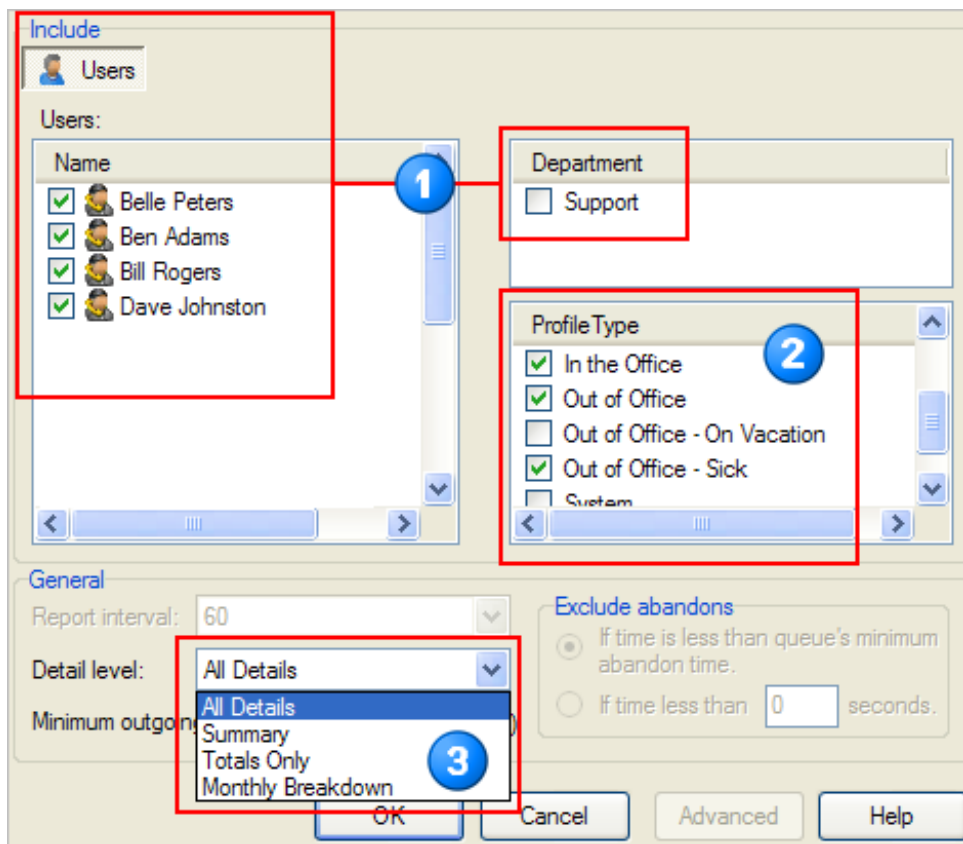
Include
Users
Users:
Name
Belle Peters
Ben Adams
Bill Rogers
Dave Johnston
1
Department
Support
Profile Type
2
In the Office
Out of Office
Out of Office - On Vacation
Out of Office - Sick
System
General
Report interval: 60
Exclude abandons
If time is less than queue's minimum abandon time.
If time less than 0 seconds.
Detail level: All Details
All Details
Summary
Totals Only
Monthly Breakdown
3
Minimum outgo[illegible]
OK
Cancel
Advanced
Help